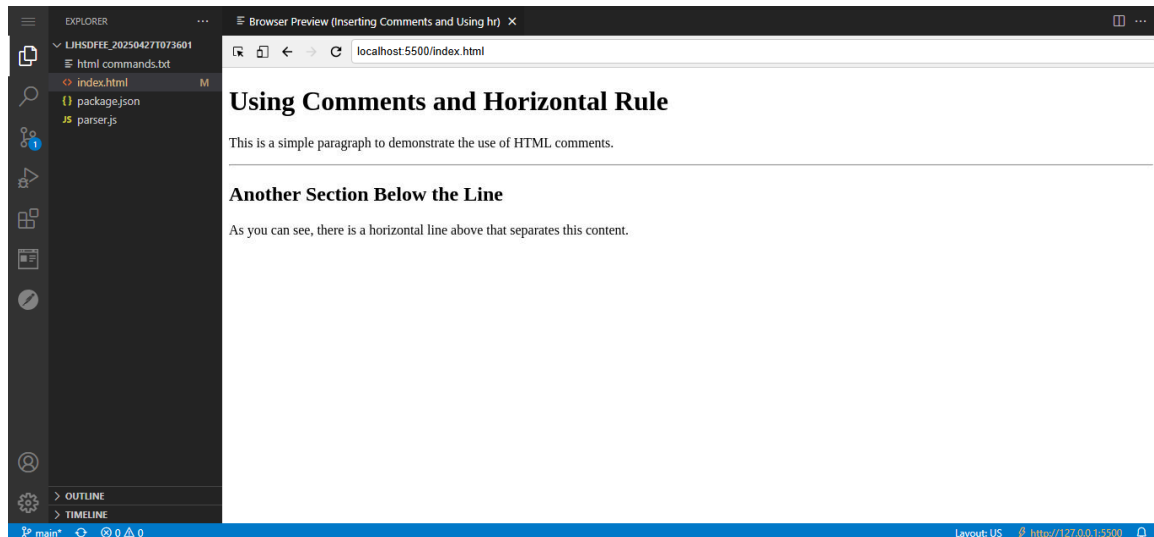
EXPLORER ···
LJHSDFEE_20250427T073601
html commands.txt
index.html M
package.json
parser.js

Browser Preview (Inserting Comments and Using hr) ×

localhost:5500/index.html

# Using Comments and Horizontal Rule

This is a simple paragraph to demonstrate the use of HTML comments.

## Another Section Below the Line

As you can see, there is a horizontal line above that separates this content.

1

> OUTLINE
> TIMELINE

main* ⊗ 0 ⚠ 0

Layout: US http://127.0.0.1:5500